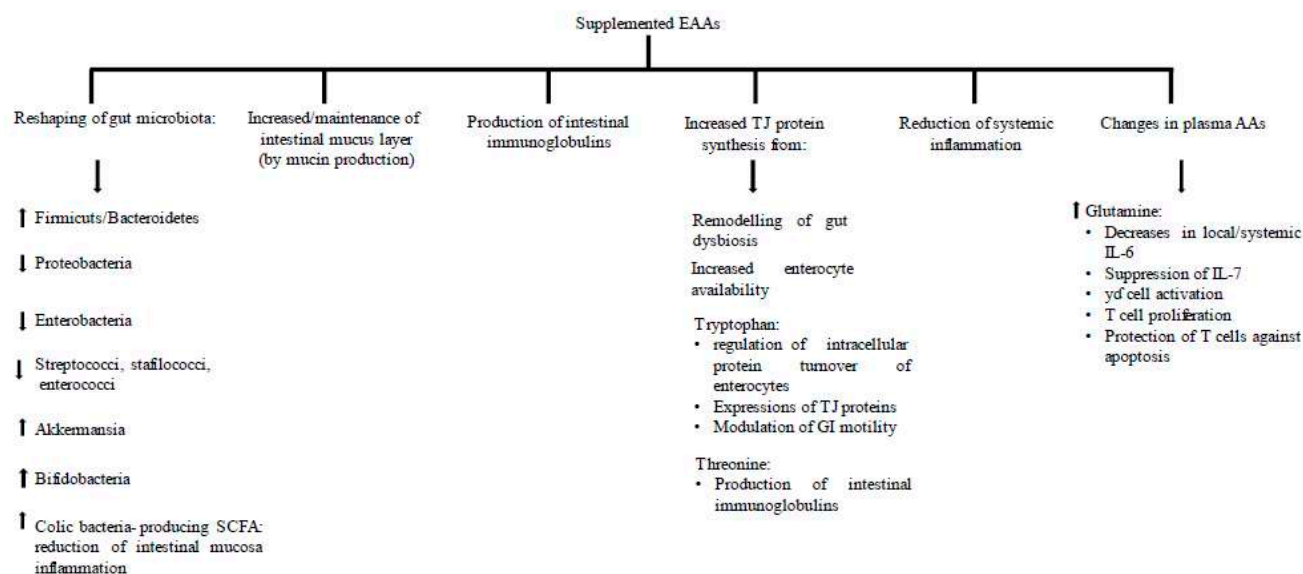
Supplemented EAAs

Reshaping of gut microbiota:

↑ Firmicuts/Bacteroidetes

↓ Proteobacteria

↓ Enterobacteria

↓ Streptococci, stafilococci, enterococci

↑ Akkermansia

↑ Bifidobacteria

↑ Colic bacteria- producing SCFA: reduction of intestinal mucosa inflammation

Increased/maintenance of intestinal mucus layer (by mucin production)

Production of intestinal immunoglobulins

Increased TJ protein synthesis fom:

Remodelling of gut dysbiosis

Increased enterocyte availability

Tryptophan:
• regulation of intracellular protein turnover of enterocytes
• Expressions of TJ proteins
• Modulation of GI motility

Threonine:
• Production of intestinal immunoglobulins

Reduction of systemic inflammation

Changes in plasma AAs

↑ Glutamine:
• Decreases in local/systemic IL-6
• Suppression of IL-7
• γδ cell activation
• T cell proliferation
• Protection of T cells against apoptosis